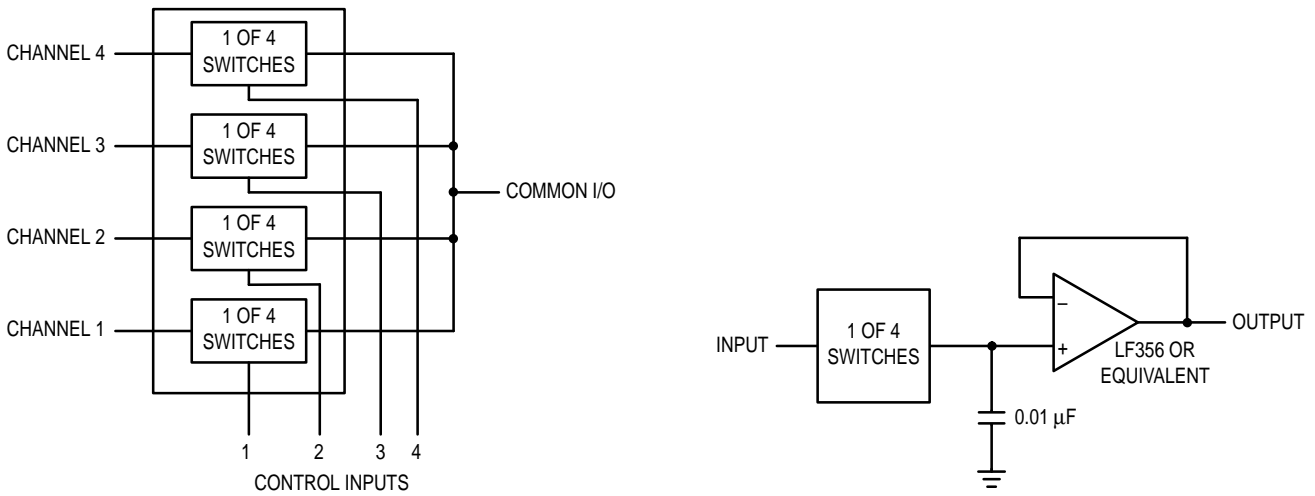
CHANNEL 4
1 OF 4 SWITCHES
CHANNEL 3
1 OF 4 SWITCHES
COMMON I/O
CHANNEL 2
1 OF 4 SWITCHES
CHANNEL 1
1 OF 4 SWITCHES
1 2 3 4
CONTROL INPUTS

INPUT
1 OF 4 SWITCHES
–
+
OUTPUT
LF356 OR EQUIVALENT
0.01 $\mu$F